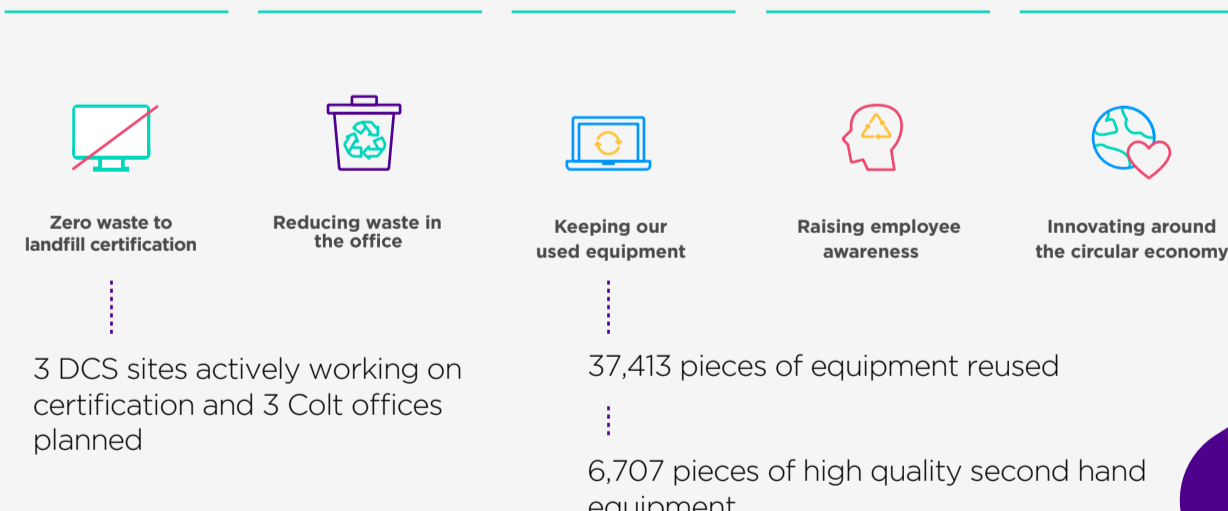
Zero waste to landfill certification

Reducing waste in the office

Keeping our used equipment

Raising employee awareness

Innovating around the circular economy

3 DCS sites actively working on certification and 3 Colt offices planned

37,413 pieces of equipment reused

6,707 pieces of high quality second hand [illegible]